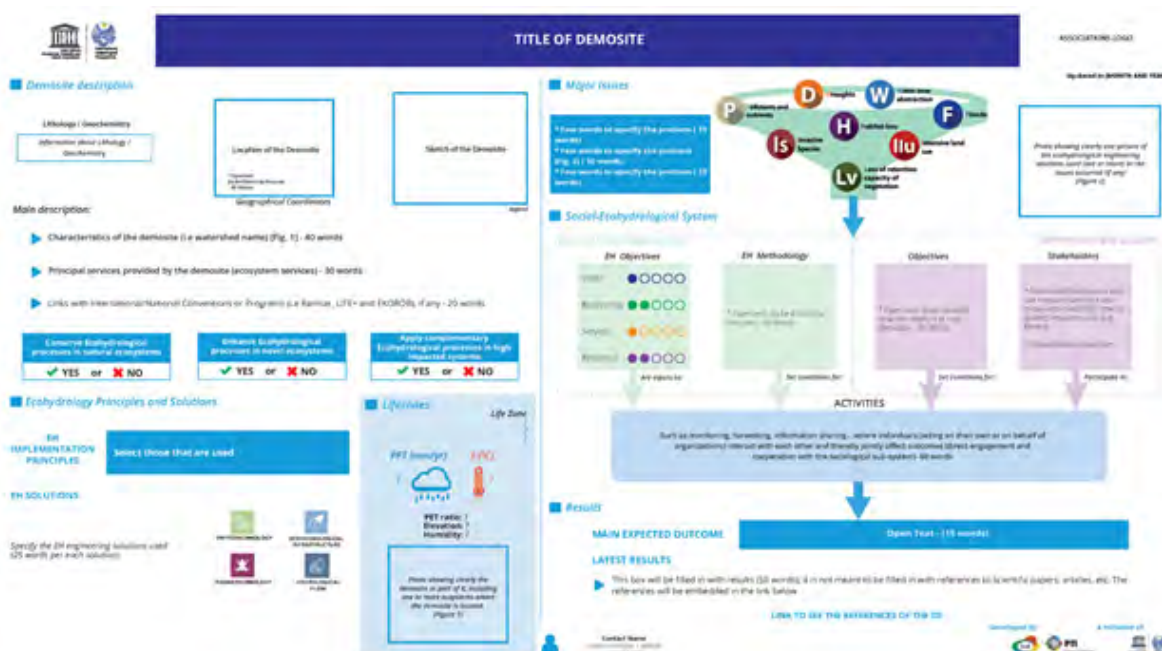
TITLE OF DEMOSITE

ASSOCIATIONS LOGO

Demosite description

Lithology / Geochemistry

Information about Lithology / Geochemistry

Location of the Demosite

Sketch of the Demosite

Geographical Coordinates

Main description:

Characteristics of the demosite (i.e watershed name) (Fig. 1) - 40 words

Principal services provided by the demosite (ecosystem services) - 30 words

Links with International/National Conventions or Programs (i.e Ramsar, LIFE+ and EKOROB), if any - 20 words

Conserve Ecohydrological processes in natural ecosystems

✔ YES or ✖ NO

Enhance Ecohydrological processes in novel ecosystems

✔ YES or ✖ NO

Apply complementary Ecohydrological processes in high impacted systems

✔ YES or ✖ NO

Ecohydrology Principles and Solutions

EH IMPLEMENTATION PRINCIPLES

Select those that are used

EH SOLUTIONS

Specify the EH engineering solutions used (25 words per each solution)

Lifezones

Life Zone

PET (mm/yr)

T (ºC)

PET ratio: ?
Elevation: ?
Humidity: ?

Photo showing clearly the demosite or part of it, including one or more ecosystems where the demosite is located (Figure 1)

Major Issues

* Few words to specify the problem (15 words)
* Few words to specify the problem (15 words)
* Few words to specify the problem (15 words)

P D W F H Is Ilu Lv

Photo showing clearly one picture of EH ecohydrological engineering solutions used (see or more) in the issues occurred (if any) (Figure 2)

Social-Ecohydrological System

EH Objectives

EH Methodology

Objectives

Stakeholders

ACTIVITIES

Such as monitoring, harvesting, information sharing... where individuals (acting on their own or on behalf of organizations) interact with each other and thereby jointly affect outcomes (direct engagement and cooperation with the ecological sub-system)- 60 words

Results

MAIN EXPECTED OUTCOME

Open Text - (15 words)

LATEST RESULTS

This box will be filled in with results (50 words); it is not meant to be filled in with references to scientific papers, articles, etc. The references will be embedded in the link below

LINK TO SEE THE REFERENCES OF THE DS

Contact Name

Developed by:

A initiative of: